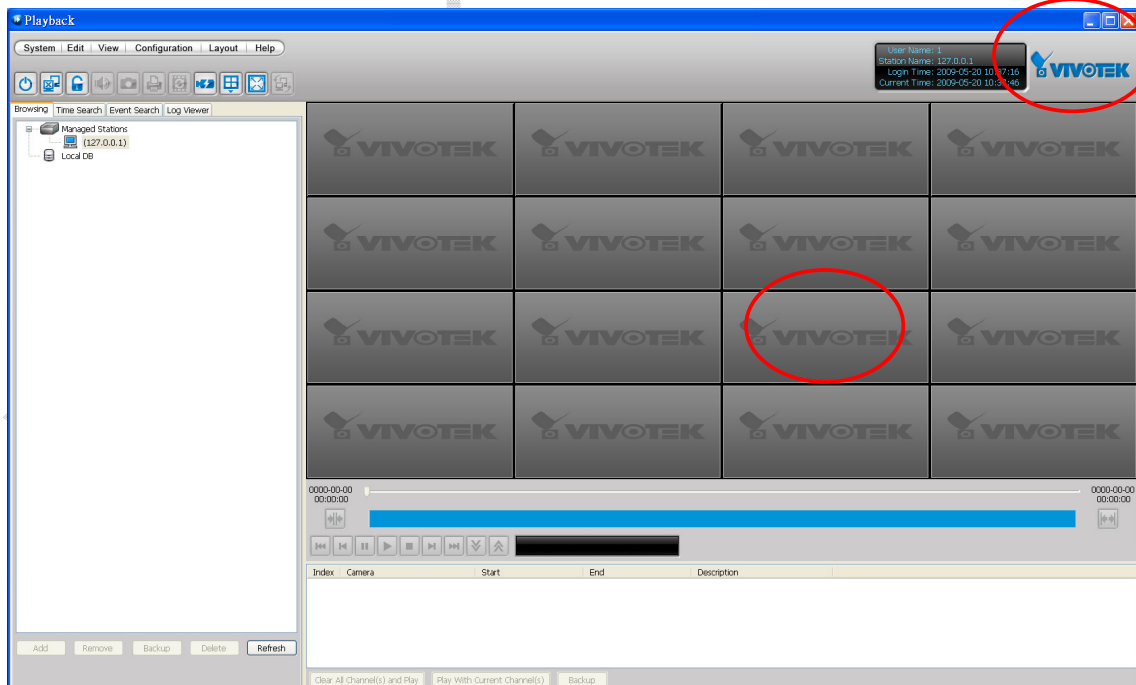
Playback

System | Edit | View | Configuration | Layout | Help

User Name: 1
Station Name: 127.0.0.1
Login Time: 2009-05-20 10:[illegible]7:16
Current Time: 2009-05-20 10:3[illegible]:46

VIVOTEK

Browsing | Time Search | Event Search | Log Viewer

Managed Stations
(127.0.0.1)
Local DB

VIVOTEK VIVOTEK VIVOTEK VIVOTEK
VIVOTEK VIVOTEK VIVOTEK VIVOTEK
VIVOTEK VIVOTEK VIVOTEK VIVOTEK
VIVOTEK VIVOTEK VIVOTEK VIVOTEK

0000-00-00
00:00:00

0000-00-00
00:00:00

| Index | Camera | Start | End | Description |
|---|---|---|---|---|

Add | Remove | Backup | Delete | Refresh

Clear All Channel(s) and Play | Play With Current Channel(s) | Backup